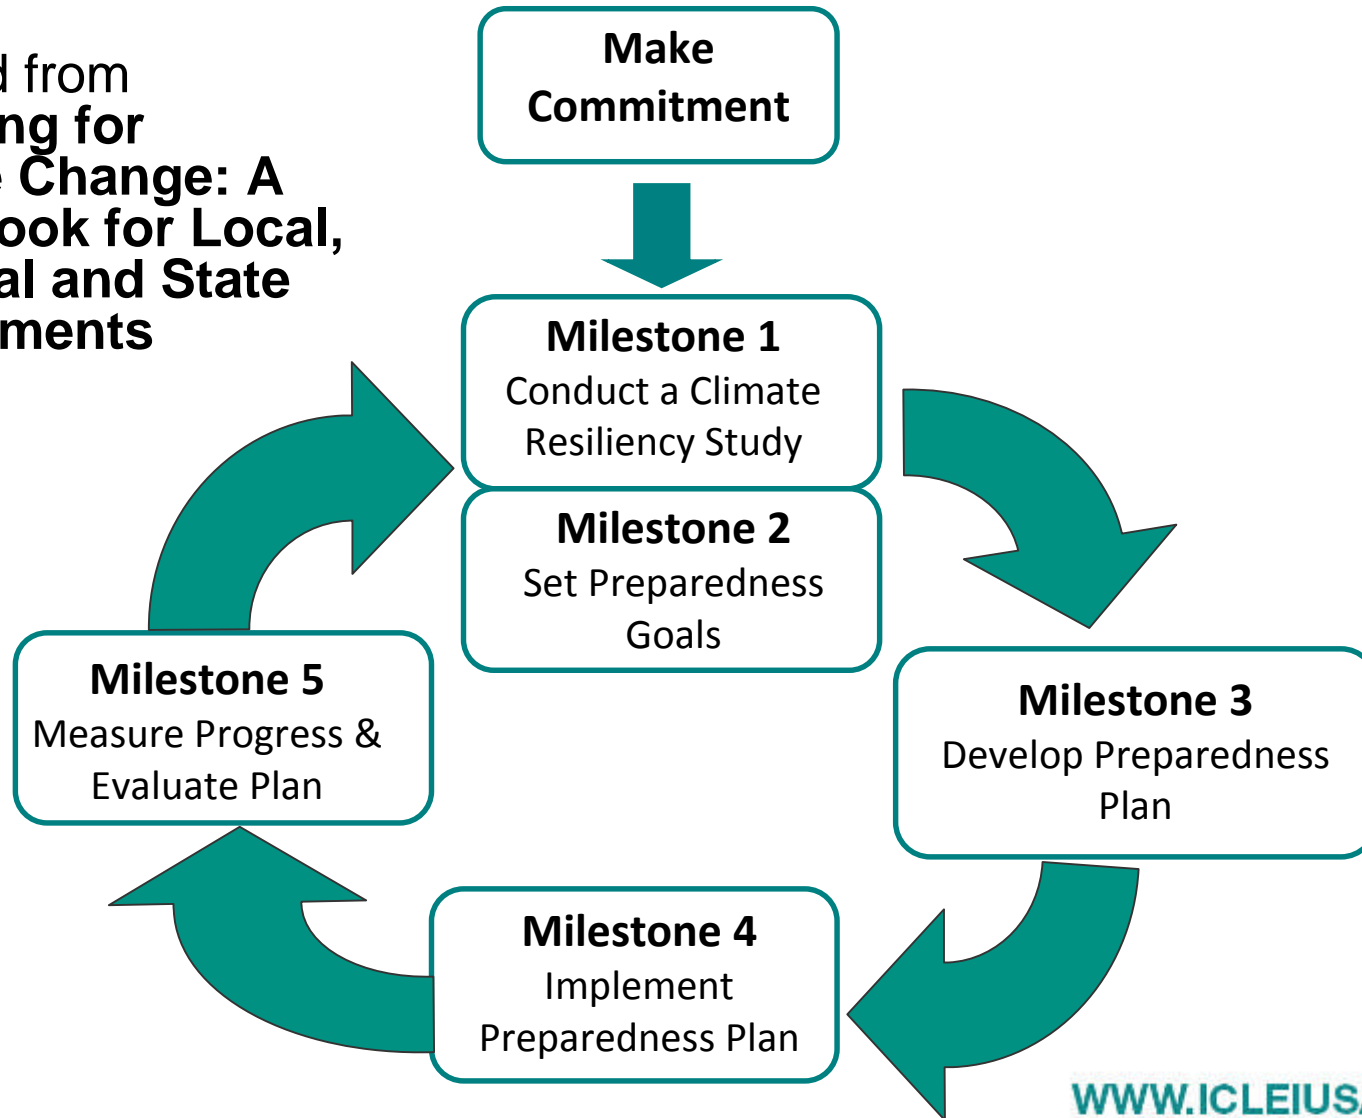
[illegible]d from
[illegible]ng for
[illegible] Change: A
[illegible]ook for Local,
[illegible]al and State
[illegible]ments

Make Commitment

Milestone 1
Conduct a Climate Resiliency Study

Milestone 2
Set Preparedness Goals

Milestone 3
Develop Preparedness Plan

Milestone 4
Implement Preparedness Plan

Milestone 5
Measure Progress & Evaluate Plan

WWW.ICLEIUS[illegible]